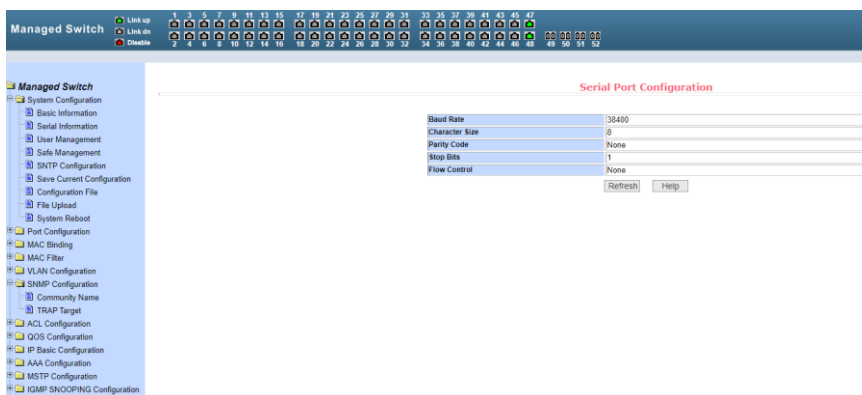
Managed Switch
Link up
Link dn
Disable

1 3 5 7 9 11 13 15 17 19 21 23 25 27 29 31 33 35 37 39 41 43 45 47
2 4 6 8 10 12 14 16 18 20 22 24 26 28 30 32 34 36 38 40 42 44 46 48 49 50 51 52

Managed Switch
System Configuration
Basic Information
Serial Information
User Management
Safe Management
SNTP Configuration
Save Current Configuration
Configuration File
File Upload
System Reboot
Port Configuration
MAC Binding
MAC Filter
VLAN Configuration
SNMP Configuration
Community Name
TRAP Target
ACL Configuration
QOS Configuration
IP Basic Configuration
AAA Configuration
MSTP Configuration
IGMP SNOOPING Configuration

Serial Port Configuration

| Baud Rate | 38400 |
|---|---|
| Character Size | 8 |
| Parity Code | None |
| Stop Bits | 1 |
| Flow Control | None |

Refresh Help